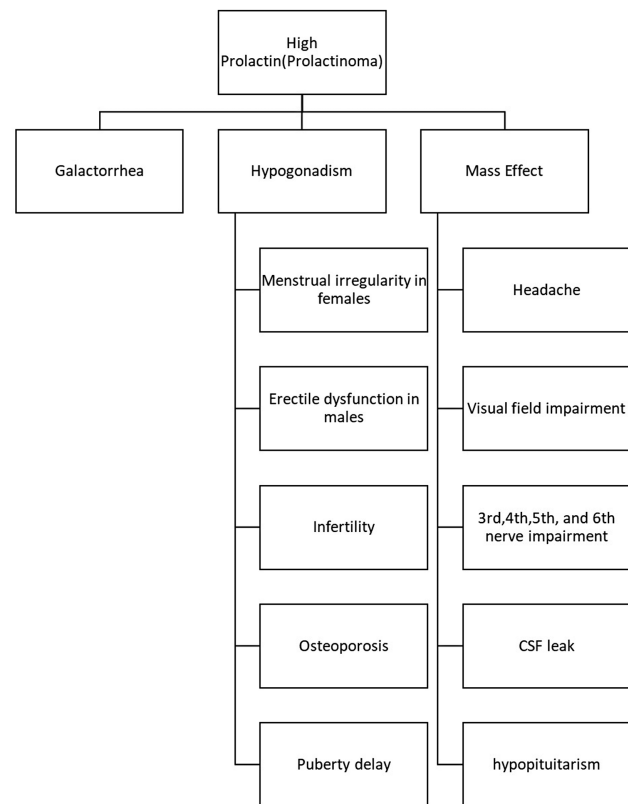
High Prolactin(Prolactinoma)

Galactorrhea

Hypogonadism

Mass Effect

Menstrual irregularity in females

Erectile dysfunction in males

Infertility

Osteoporosis

Puberty delay

Headache

Visual field impairment

3rd,4th,5th, and 6th nerve impairment

CSF leak

hypopituitarism